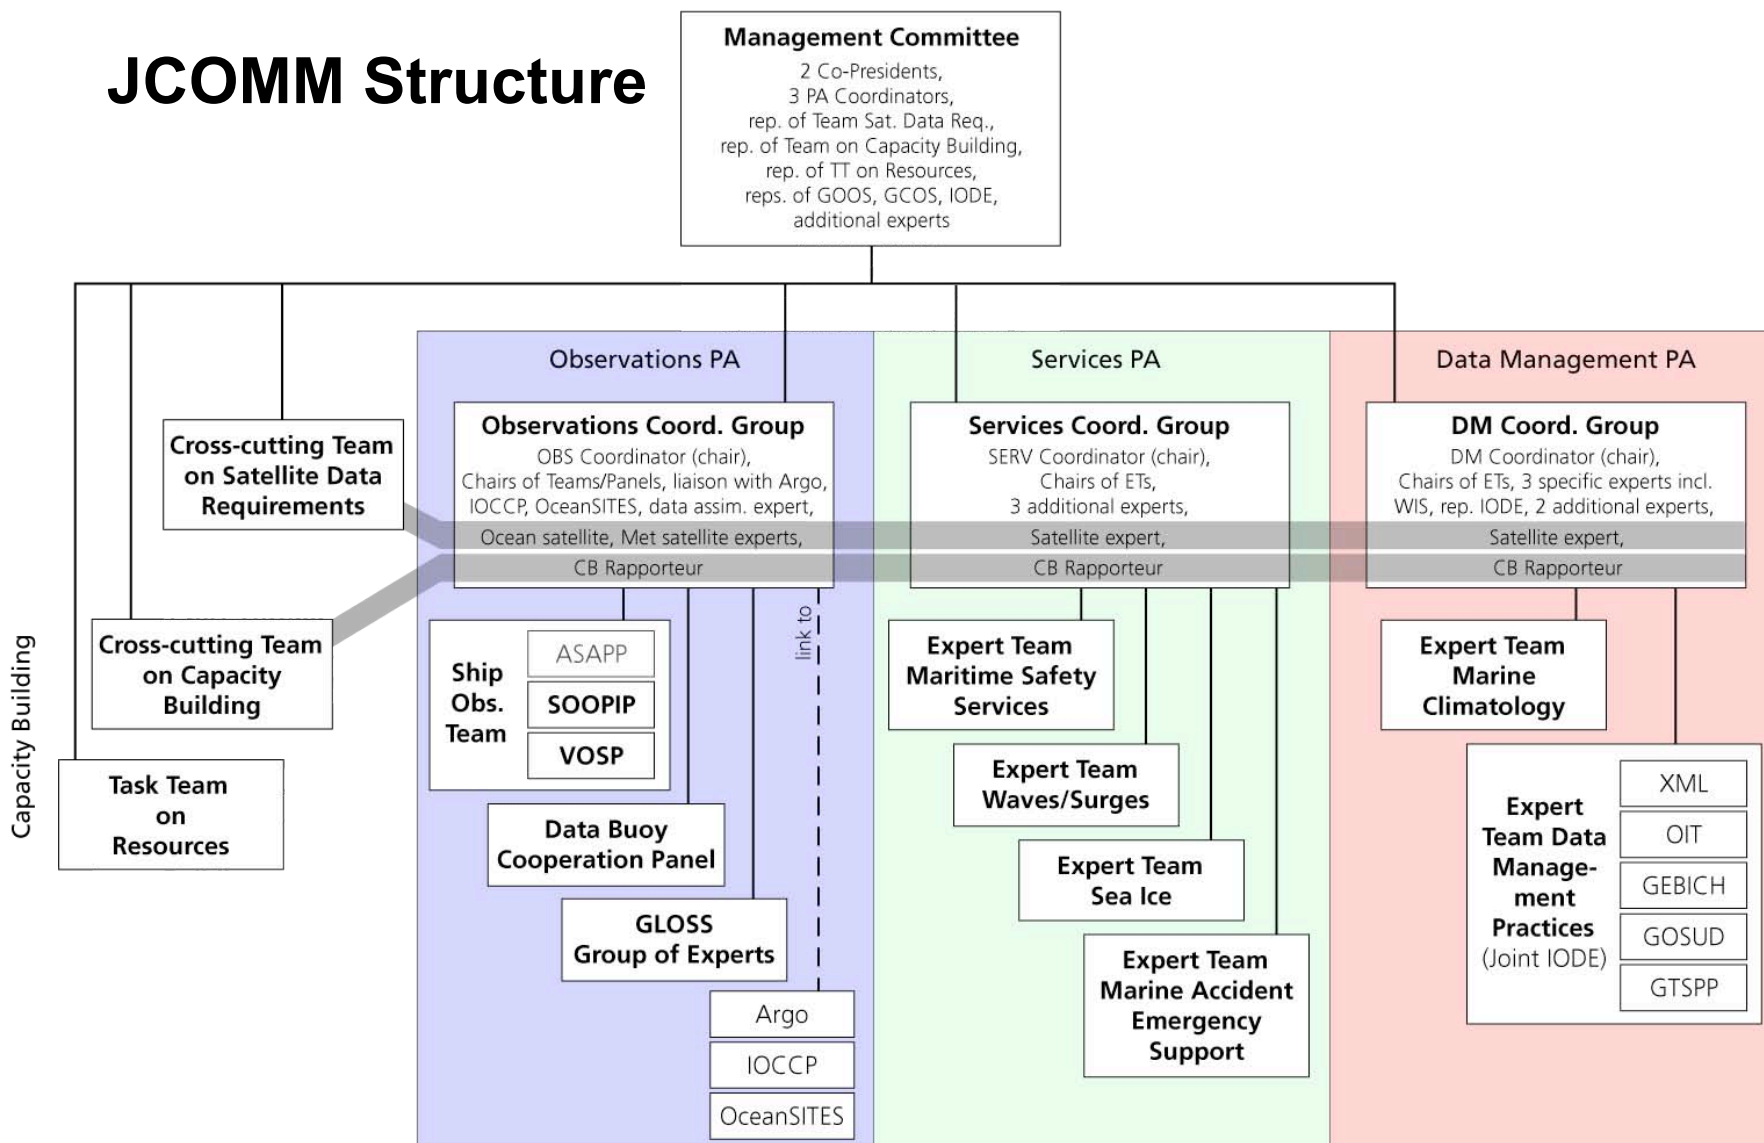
JCOMM Structure

Management Committee
2 Co-Presidents,
3 PA Coordinators,
rep. of Team Sat. Data Req.,
rep. of Team on Capacity Building,
rep. of TT on Resources,
reps. of GOOS, GCOS, IODE,
additional experts

Observations PA

Services PA

Data Management PA

Cross-cutting Team on Satellite Data Requirements

Observations Coord. Group
OBS Coordinator (chair),
Chairs of Teams/Panels, liaison with Argo,
IOCCP, OceanSITES, data assim. expert,
Ocean satellite, Met satellite experts,
CB Rapporteur

Services Coord. Group
SERV Coordinator (chair),
Chairs of ETs,
3 additional experts,
Satellite expert,
CB Rapporteur

DM Coord. Group
DM Coordinator (chair),
Chairs of ETs, 3 specific experts incl.
WIS, rep. IODE, 2 additional experts,
Satellite expert,
CB Rapporteur

Capacity Building

Cross-cutting Team on Capacity Building

Task Team on Resources

Ship Obs. Team

ASAPP

SOOPIP

VOSP

link to

Data Buoy Cooperation Panel

GLOSS Group of Experts

Argo

IOCCP

OceanSITES

Expert Team Maritime Safety Services

Expert Team Waves/Surges

Expert Team Sea Ice

Expert Team Marine Accident Emergency Support

Expert Team Marine Climatology

Expert Team Data Management Practices (Joint IODE)

XML

OIT

GEBICH

GOSUD

GTSPP